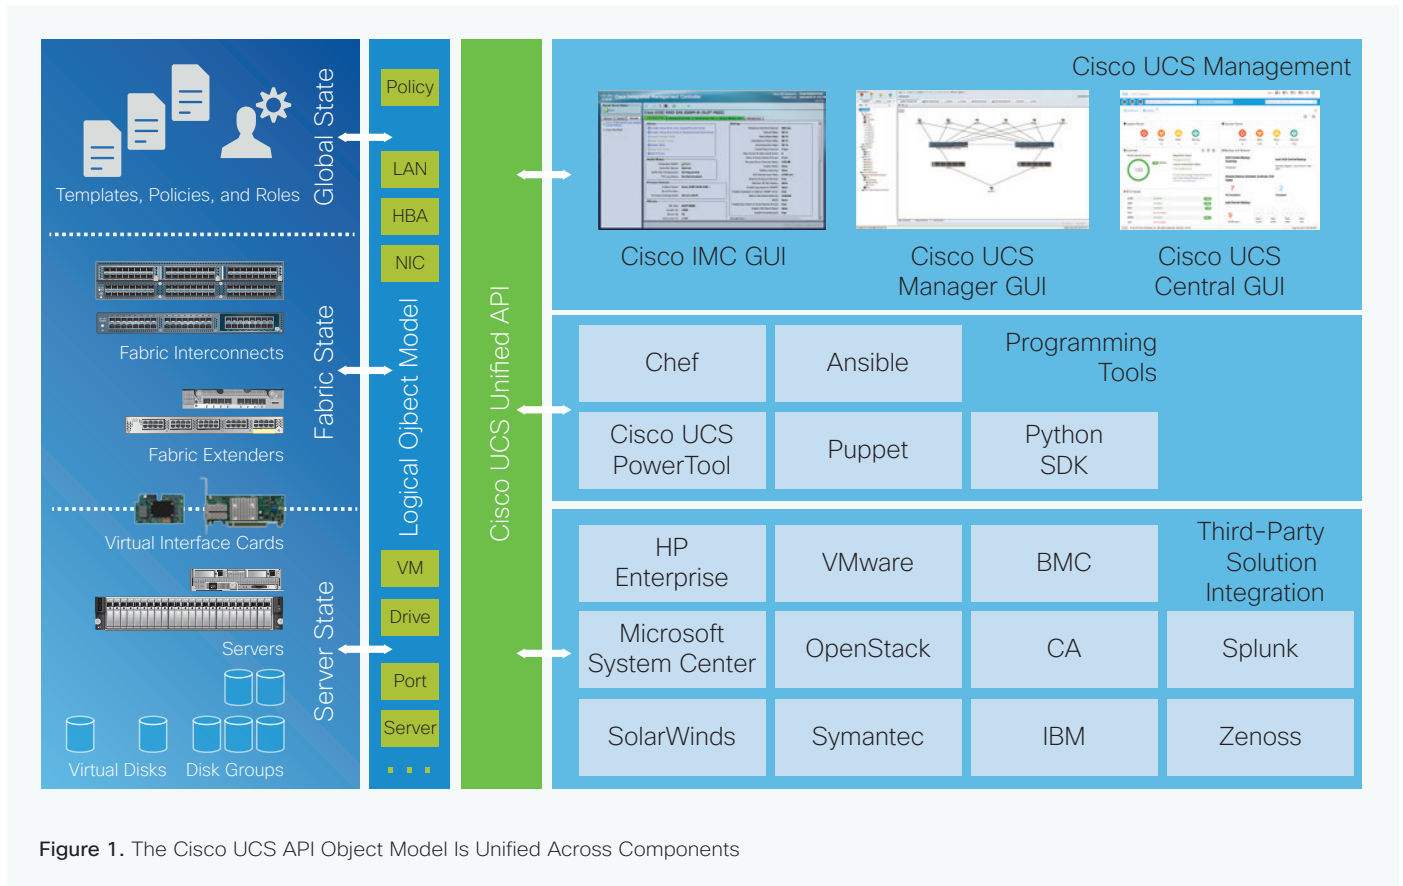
Templates, Policies, and Roles

Global State

Fabric Interconnects

Fabric Extenders

Fabric State

Virtual Interface Cards

Servers

Virtual Disks

Disk Groups

Server State

Policy

LAN

HBA

NIC

Logical Ojbect Model

VM

Drive

Port

Server

Cisco UCS Unified API

Cisco UCS Management

Cisco IMC GUI

Cisco UCS Manager GUI

Cisco UCS Central GUI

Chef

Ansible

Programming Tools

Cisco UCS PowerTool

Puppet

Python SDK

HP Enterprise

VMware

BMC

Third-Party Solution Integration

Microsoft System Center

OpenStack

CA

Splunk

SolarWinds

Symantec

IBM

Zenoss

Figure 1. The Cisco UCS API Object Model Is Unified Across Components